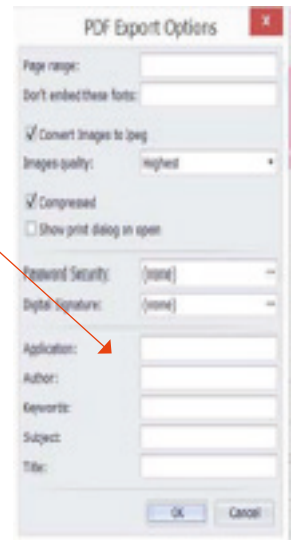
PDF Export Options

x

Page range:

Don't embed these fonts:

Convert Images to jpeg

Images quality: Highest

Compressed

Show print dialog on open

Password Security: (none)

Digital Signature: (none)

Application:

Author:

Keywords:

Subject:

Title:

OK

Cancel